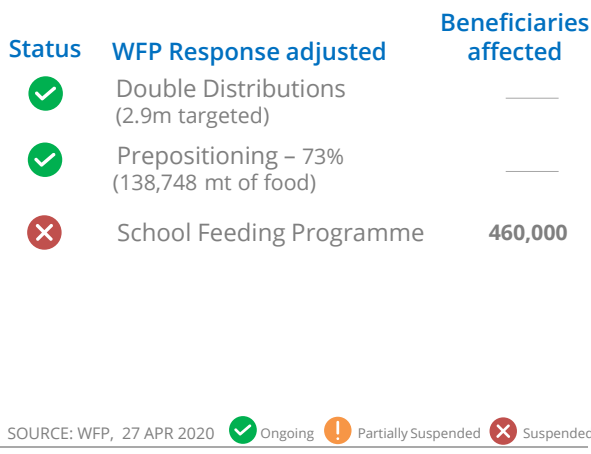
| Status | WFP Response adjusted | Beneficiaries affected |
|---|---|---|
| | Double Distributions (2.9m targeted) | _____ |
| | Prepositioning – 73% (138,748 mt of food) | _____ |
| | School Feeding Programme | 460,000 |

SOURCE: WFP, 27 APR 2020 Ongoing Partially Suspended Suspended